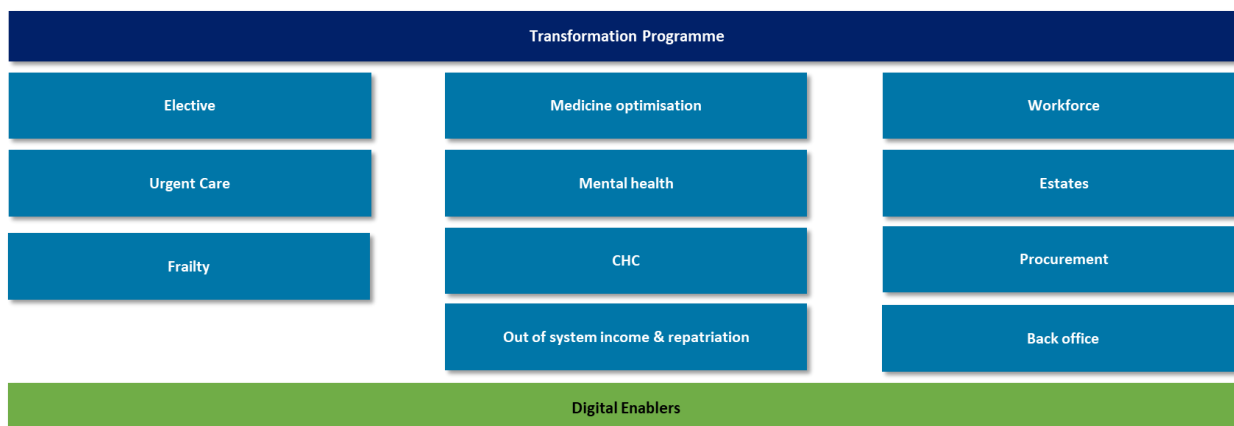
Transformation Programme

Elective

Urgent Care

Frailty

Medicine optimisation

Mental health

CHC

Out of system income & repatriation

Workforce

Estates

Procurement

Back office

Digital Enablers